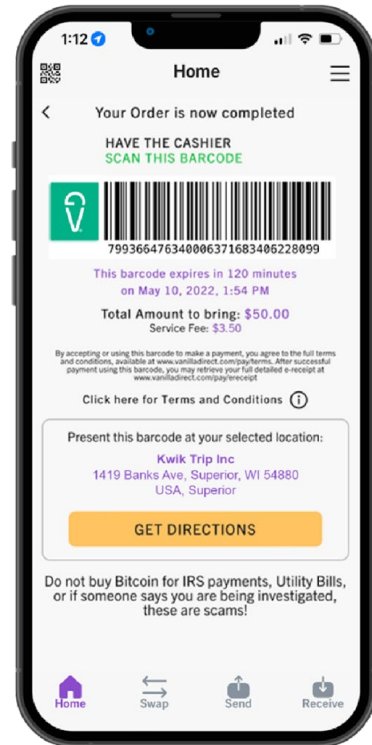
1:12

Home

Your Order is now completed

HAVE THE CASHIER
SCAN THIS BARCODE

7993664763400063716834066228099

This barcode expires in 120 minutes on May 10, 2022, 1:54 PM

Total Amount to bring: $50.00
Service Fee: $3.50

By accepting or using this barcode to make a payment, you agree to the full terms and conditions, available at www.vanilladirect.com/pay/terms. After successful payment using this barcode, you may retrieve your full detailed e-receipt at www.vanilladirect.com/pay/ereceipt

Click here for Terms and Conditions

Present this barcode at your selected location:
Kwik Trip Inc
1419 Banks Ave, Superior, WI 54880
USA, Superior

GET DIRECTIONS

Do not buy Bitcoin for IRS payments, Utility Bills, or if someone says you are being investigated, these are scams!

Home
Swap
Send
Receive